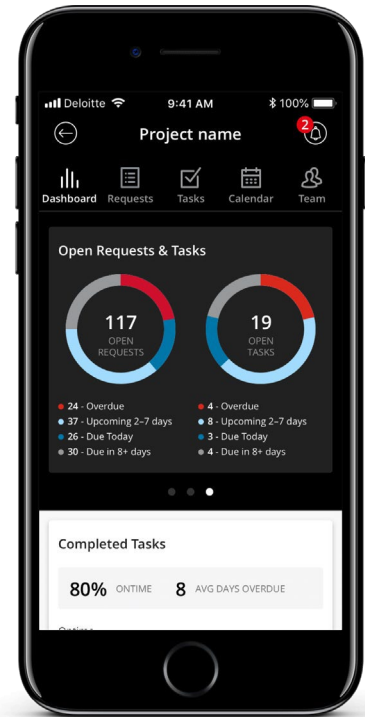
Deloitte 9:41 AM 100%

Project name

2

Dashboard Requests Tasks Calendar Team

Open Requests & Tasks

117
OPEN REQUESTS

19
OPEN TASKS

24 - Overdue
37 - Upcoming 2-7 days
26 - Due Today
30 - Due in 8+ days

4 - Overdue
8 - Upcoming 2-7 days
3 - Due Today
4 - Due in 8+ days

Completed Tasks

80% ONTIME 8 AVG DAYS OVERDUE

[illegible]